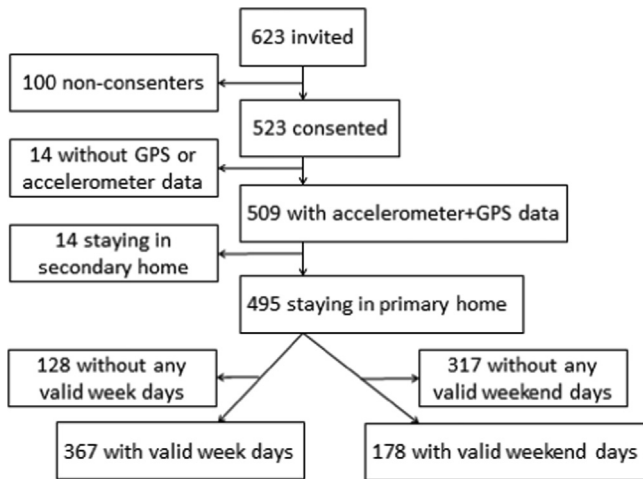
623 invited

100 non-consenters

523 consented

14 without GPS or accelerometer data

509 with accelerometer+GPS data

14 staying in secondary home

495 staying in primary home

128 without any valid week days

317 without any valid weekend days

367 with valid week days

178 with valid weekend days